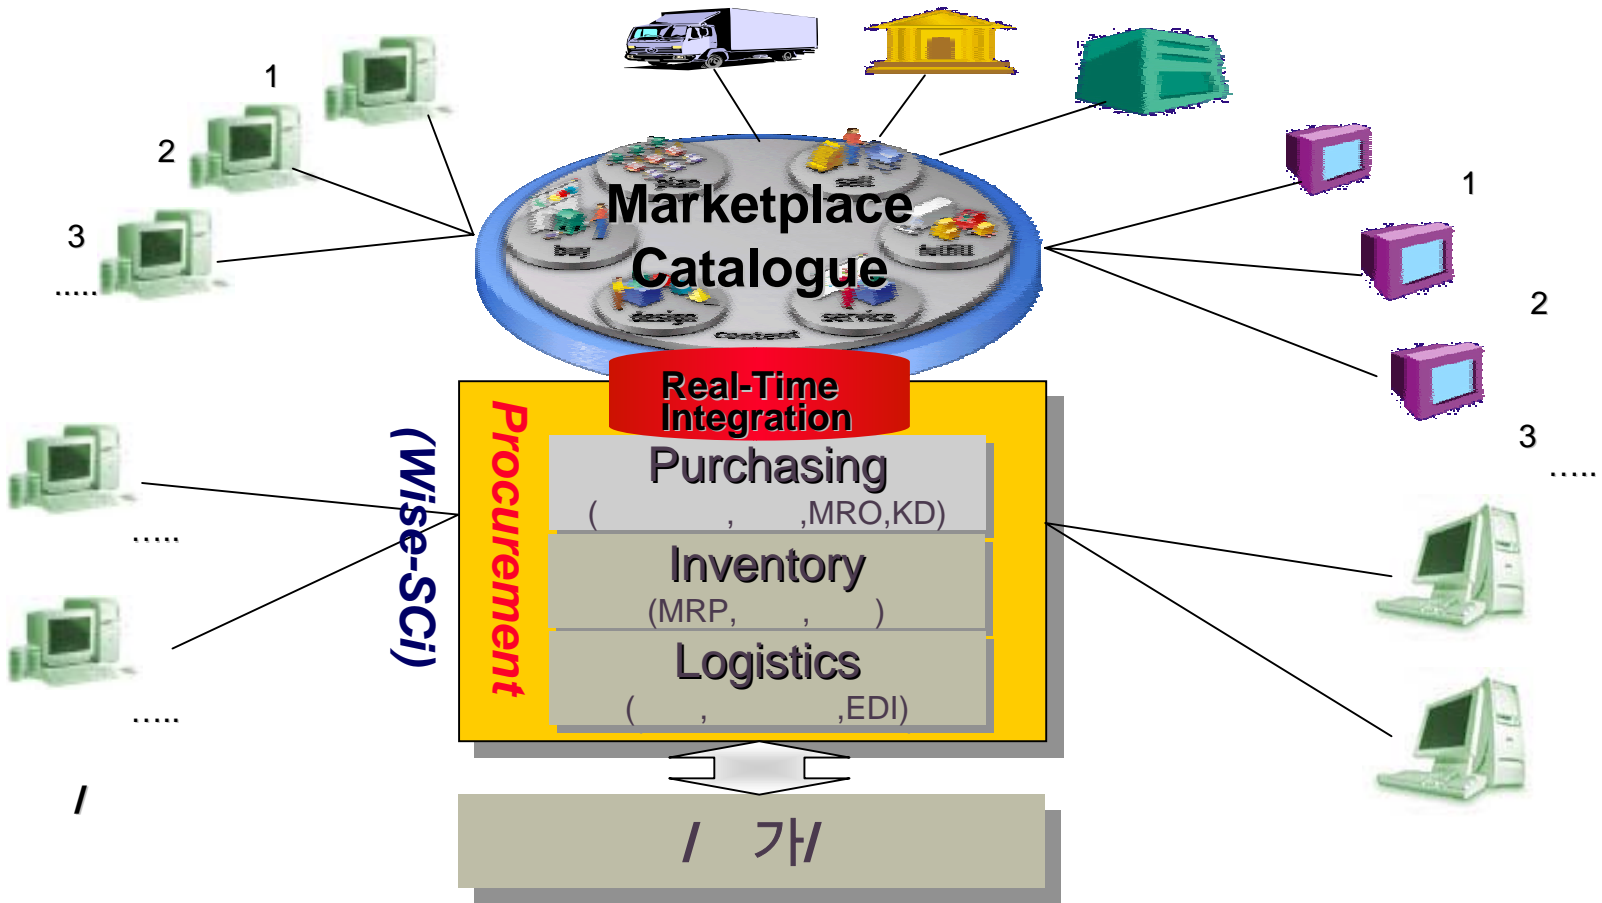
1
2
3
.....

Marketplace Catalogue
plan
sell
buy
fulfill
design
service
content

1
2
3
.....

Real-Time Integration

Procurement
(Wise-SCi)

Purchasing
( , ,MRO,KD)

Inventory
(MRP, , )

Logistics
( , ,EDI)

.....
.....

/

/ 가/